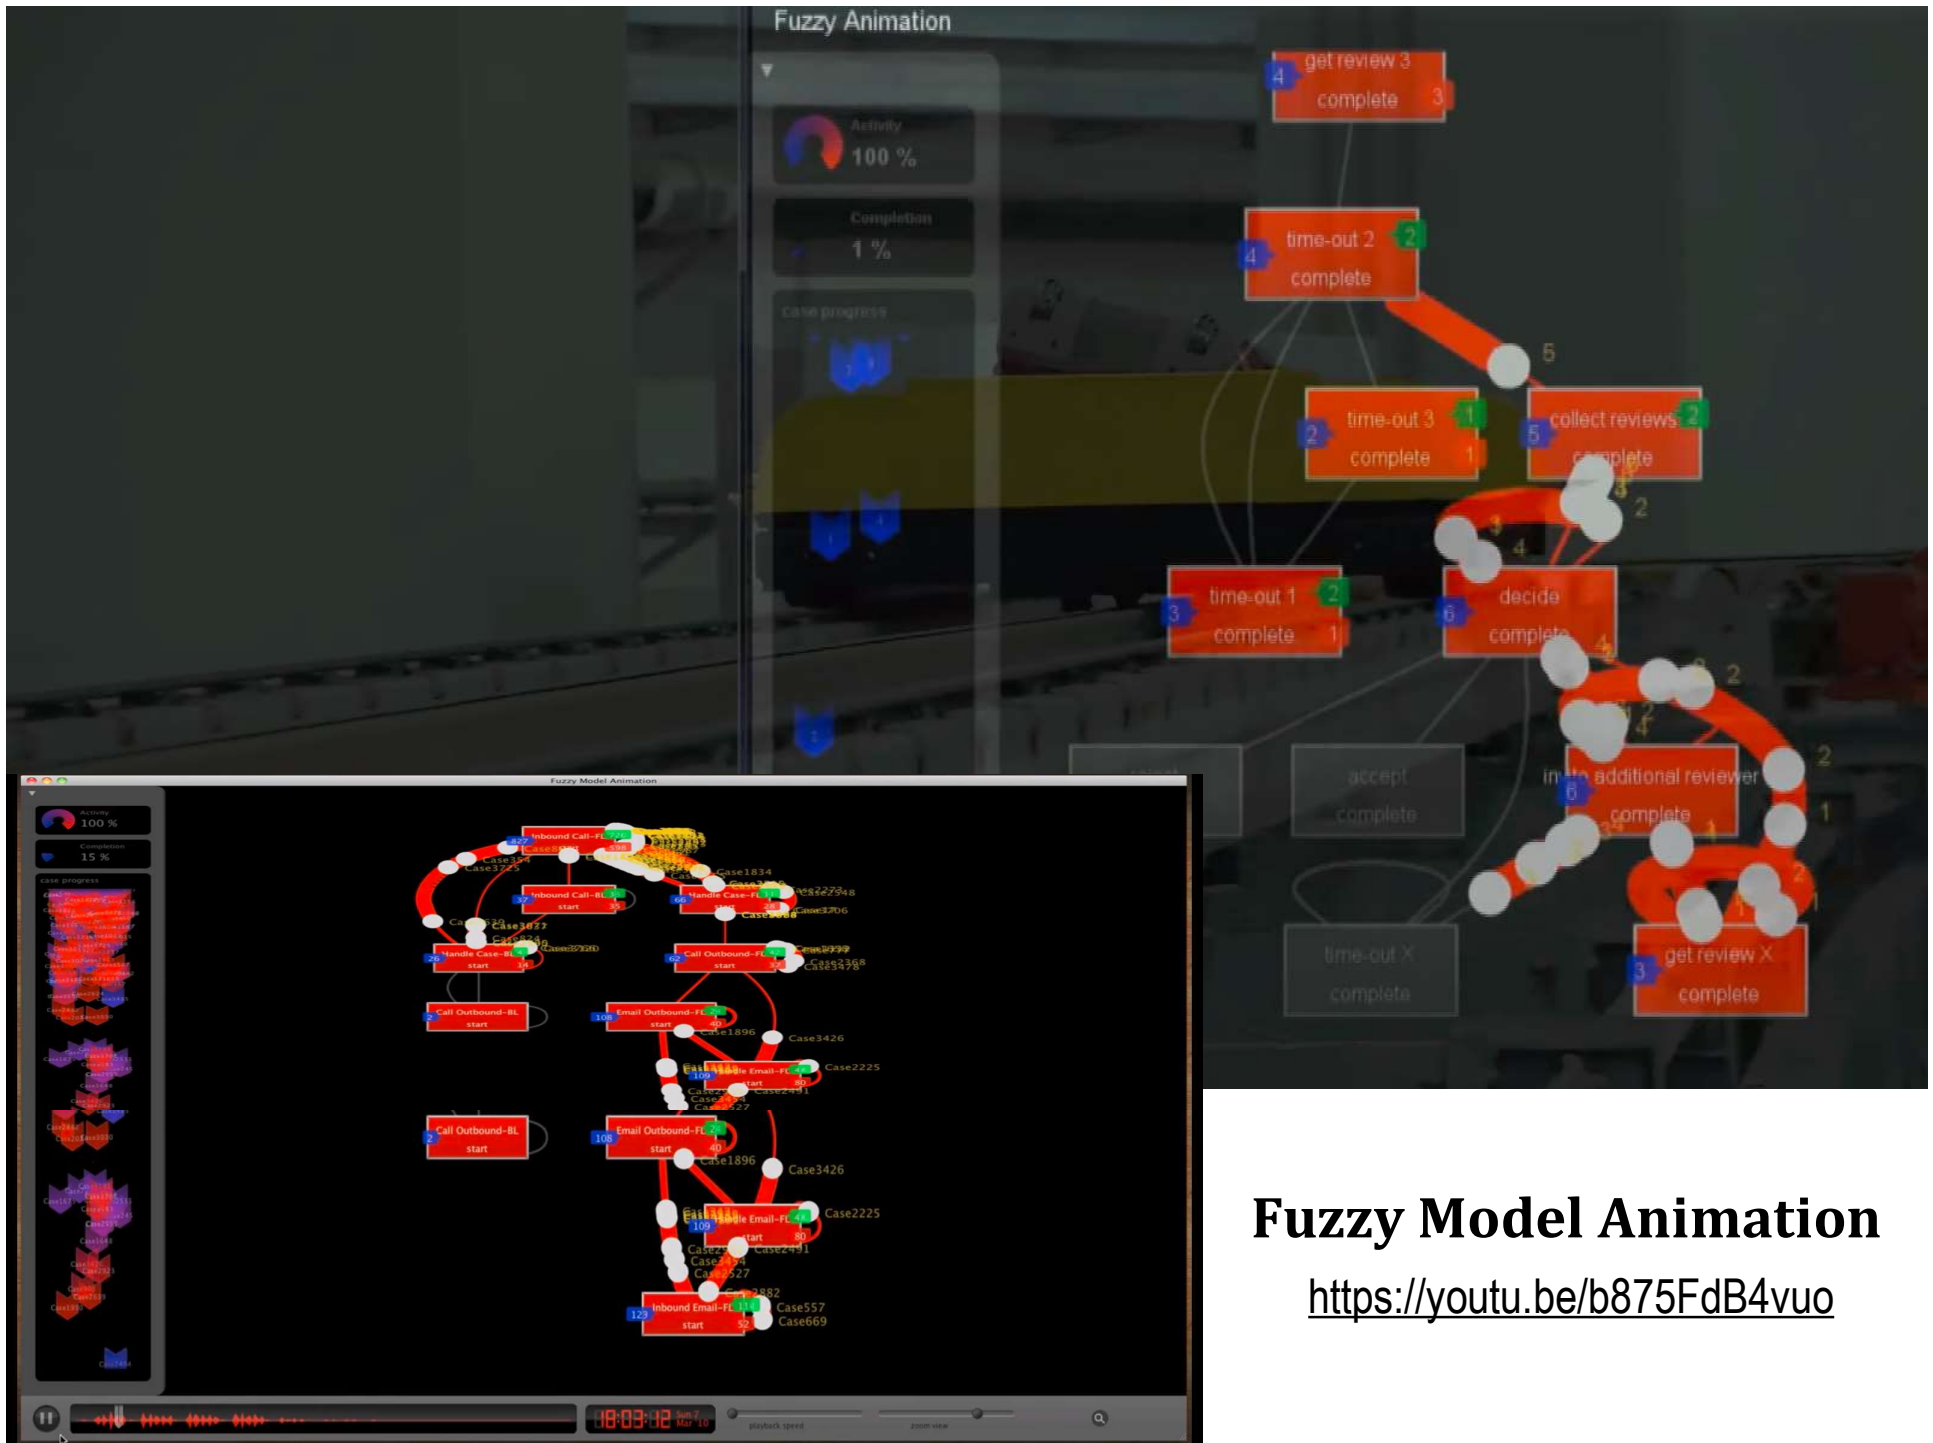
Fuzzy Animation

Activity
100 %

Completion
1 %

case progress

get review 3
complete

time-out 2
complete

5

time-out 3
complete

collect reviews
complete

time-out 1
complete

decide
complete

accept
complete

invite additional reviewer
complete

time-out X
complete

get review X
complete

Fuzzy Model Animation

Activity
100 %

Completion
15 %

case progress

Inbound Call-FL

Inbound Call-BL
start

Handle Case-FL
start

Handle Case-BL
start

Call Outbound-FL
start

Call Outbound-BL
start

Email Outbound-FL
start

Handle Email-FL
start

Call Outbound-BL
start

Email Outbound-FL
start

Handle Email-FL
start

Inbound Email-FL
start

Case1834
Case3426
Case2225
Case1896
Case2491
Case2527
Case557
Case669
Case2882
Case2368

18:03:12

playback speed
zoom view

Fuzzy Model Animation
https://youtu.be/b875FdB4vuo